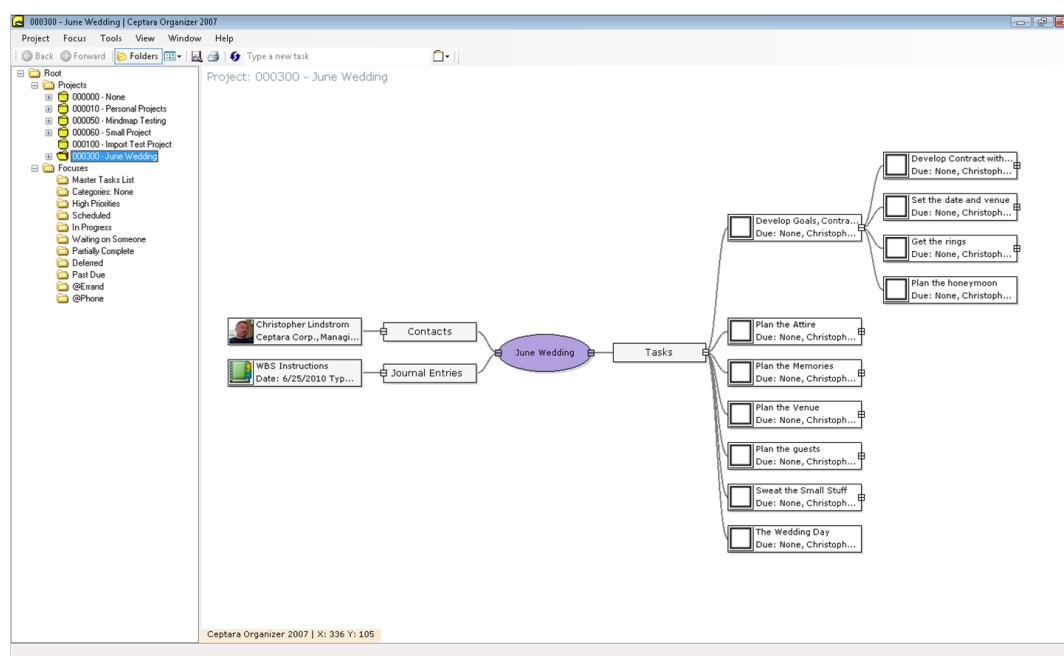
000300 - June Wedding | Ceptara Organizer 2007

Project Focus Tools View Window Help

Back Forward Folders Type a new task

Root
Projects
000000 - None
000010 - Personal Projects
000050 - Mindmap Testing
000060 - Small Project
000100 - Import Test Project
000300 - June Wedding
Focuses
Master Tasks List
Categories: None
High Priorities
Scheduled
In Progress
Waiting on Someone
Partially Complete
Deferred
Past Due
@Errand
@Phone

Project: 000300 - June Wedding

Christopher Lindstrom
Ceptara Corp., Managi...

WBS Instructions
Date: 6/25/2010 Typ...

Contacts

Journal Entries

June Wedding

Tasks

Develop Goals, Contra...
Due: None, Christoph...

Develop Contract with...
Due: None, Christoph...

Set the date and venue
Due: None, Christoph...

Get the rings
Due: None, Christoph...

Plan the honeymoon
Due: None, Christoph...

Plan the Attire
Due: None, Christoph...

Plan the Memories
Due: None, Christoph...

Plan the Venue
Due: None, Christoph...

Plan the guests
Due: None, Christoph...

Sweat the Small Stuff
Due: None, Christoph...

The Wedding Day
Due: None, Christoph...

Ceptara Organizer 2007 | X: 336 Y: 105